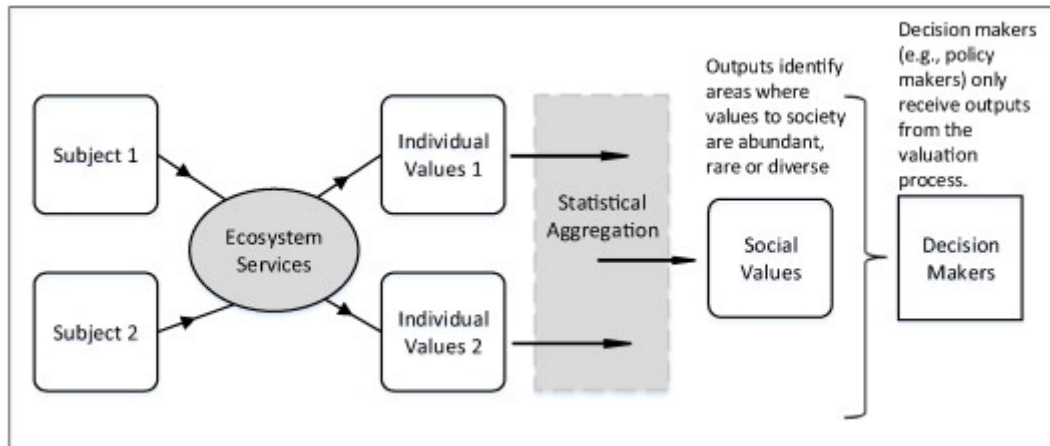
Subject 1

Subject 2

Ecosystem Services

Individual Values 1

Individual Values 2

Statistical Aggregation

Outputs identify areas where values to society are abundant, rare or diverse

Social Values

Decision makers (e.g., policy makers) only receive outputs from the valuation process.

Decision Makers